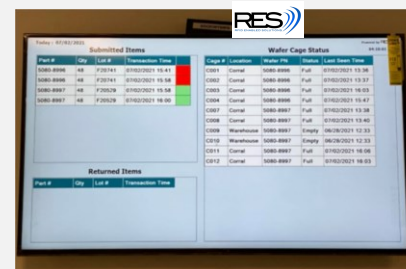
RES

Today - 07/02/2021

Submitted Items

| Part # | Qty | Lot # | Transaction Time | |
|---|---|---|---|---|
| 5080-8996 | 48 | F20741 | 07/02/2021 15:41 | |
| 5080-8996 | 48 | F20741 | 07/02/2021 15:58 | |
| 5080-8997 | 48 | F20528 | 07/02/2021 15:58 | |
| 5080-8997 | 48 | F20528 | 07/02/2021 16:00 | |

Returned Items

| Part # | Qty | Lot # | Transaction Time |
|---|---|---|---|

Wafer Cage Status

| Cage # | Location | Wafer PN | Status | Last Seen Time |
|---|---|---|---|---|
| C001 | Corral | 5080-8996 | Full | 07/02/2021 13:36 |
| C002 | Corral | 5080-8996 | Full | 07/02/2021 13:37 |
| C003 | Corral | 5080-8996 | Full | 07/02/2021 16:03 |
| C004 | Corral | 5080-8996 | Full | 07/02/2021 15:47 |
| C007 | Corral | 5080-8997 | Full | 07/02/2021 13:38 |
| C008 | Corral | 5080-8997 | Full | 07/02/2021 13:40 |
| C009 | Warehouse | 5080-8997 | Empty | 06/28/2021 12:33 |
| C010 | Warehouse | 5080-8997 | Empty | 06/28/2021 12:33 |
| C011 | Corral | 5080-8997 | Full | 07/02/2021 16:08 |
| C012 | Corral | 5080-8997 | Full | 07/02/2021 16:03 |